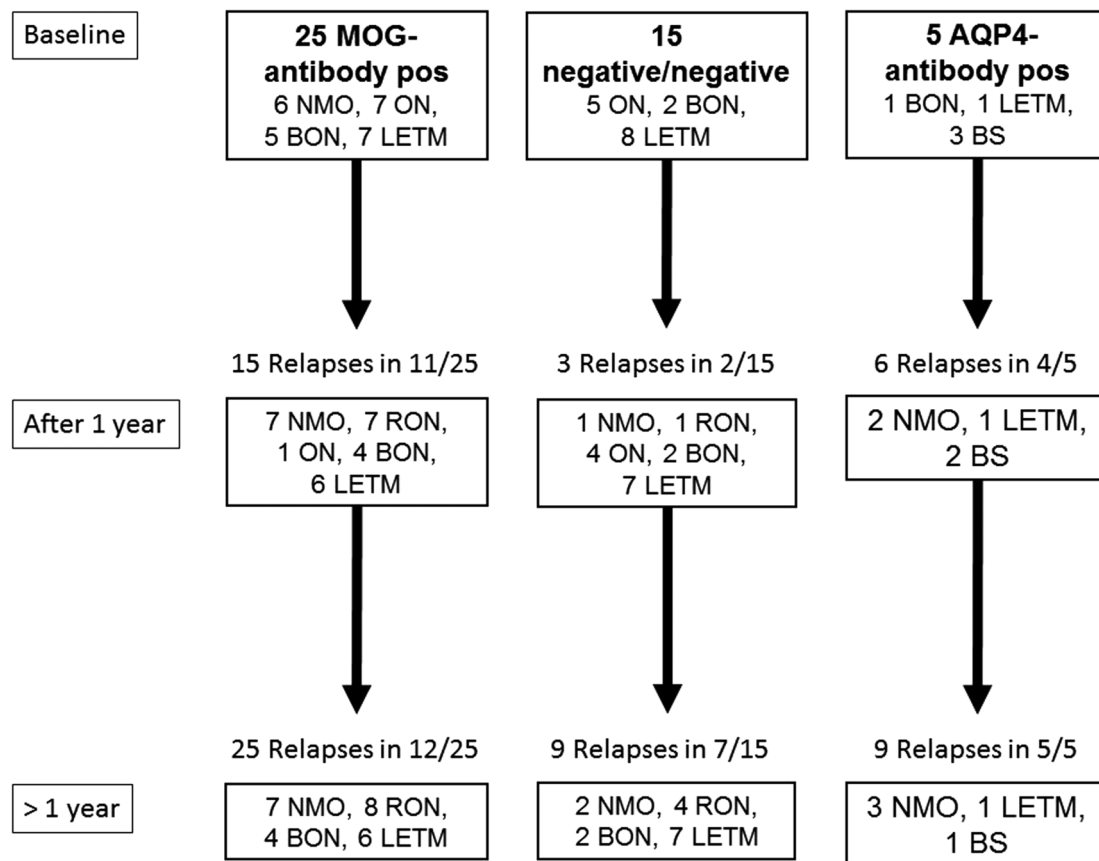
Baseline

**25 MOG-antibody pos**
6 NMO, 7 ON, 5 BON, 7 LETM

**15 negative/negative**
5 ON, 2 BON, 8 LETM

**5 AQP4-antibody pos**
1 BON, 1 LETM, 3 BS

15 Relapses in 11/25

3 Relapses in 2/15

6 Relapses in 4/5

After 1 year

7 NMO, 7 RON, 1 ON, 4 BON, 6 LETM

1 NMO, 1 RON, 4 ON, 2 BON, 7 LETM

2 NMO, 1 LETM, 2 BS

25 Relapses in 12/25

9 Relapses in 7/15

9 Relapses in 5/5

> 1 year

7 NMO, 8 RON, 4 BON, 6 LETM

2 NMO, 4 RON, 2 BON, 7 LETM

3 NMO, 1 LETM, 1 BS